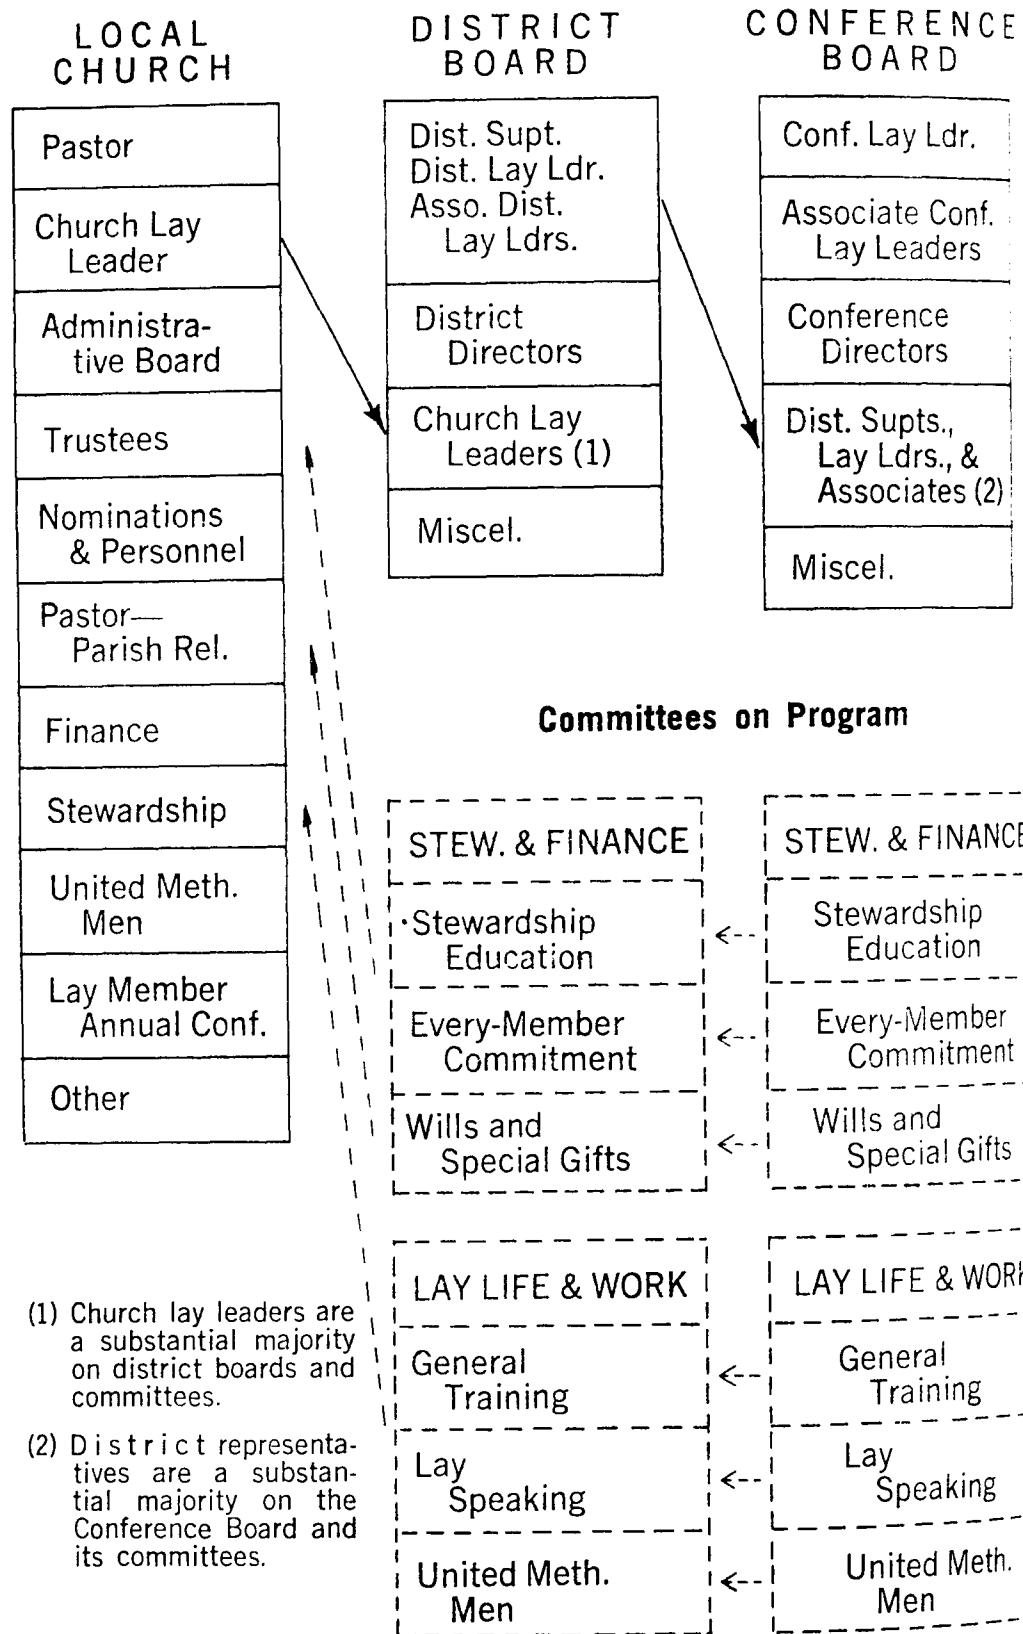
LOCAL CHURCH

Pastor

Church Lay Leader

Administrative Board

Trustees

Nominations & Personnel

Pastor— Parish Rel.

Finance

Stewardship

United Meth. Men

Lay Member Annual Conf.

Other

DISTRICT BOARD

Dist. Supt.
Dist. Lay Ldr.
Asso. Dist. Lay Ldrs.

District Directors

Church Lay Leaders (1)

Miscel.

CONFERENCE BOARD

Conf. Lay Ldr.

Associate Conf. Lay Leaders

Conference Directors

Dist. Supts., Lay Ldrs., & Associates (2)

Miscel.

Committees on Program

STEW. & FINANCE

Stewardship Education

Every-Member Commitment

Wills and Special Gifts

STEW. & FINANC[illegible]

Stewardship Education

Every-Member Commitment

Wills and Special Gifts

LAY LIFE & WORK

General Training

Lay Speaking

United Meth. Men

LAY LIFE & WOR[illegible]

General Training

Lay Speaking

United Meth. Men

(1) Church lay leaders are a substantial majority on district boards and committees.

(2) District representatives are a substantial majority on the Conference Board and its committees.